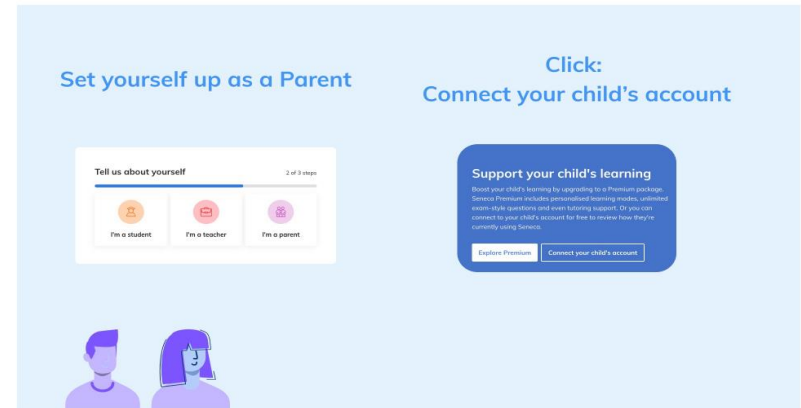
Set yourself up as a Parent

Click:
Connect your child's account

Tell us about yourself

2 of 3 steps

I'm a student

I'm a teacher

I'm a parent

Support your child's learning

Boost your child's learning by upgrading to a Premium package. Seneca Premium includes personalised learning modes, unlimited exam-style questions and even tutoring support. Or you can connect to your child's account for free to review how they're currently using Seneca.

Explore Premium

Connect your child's account